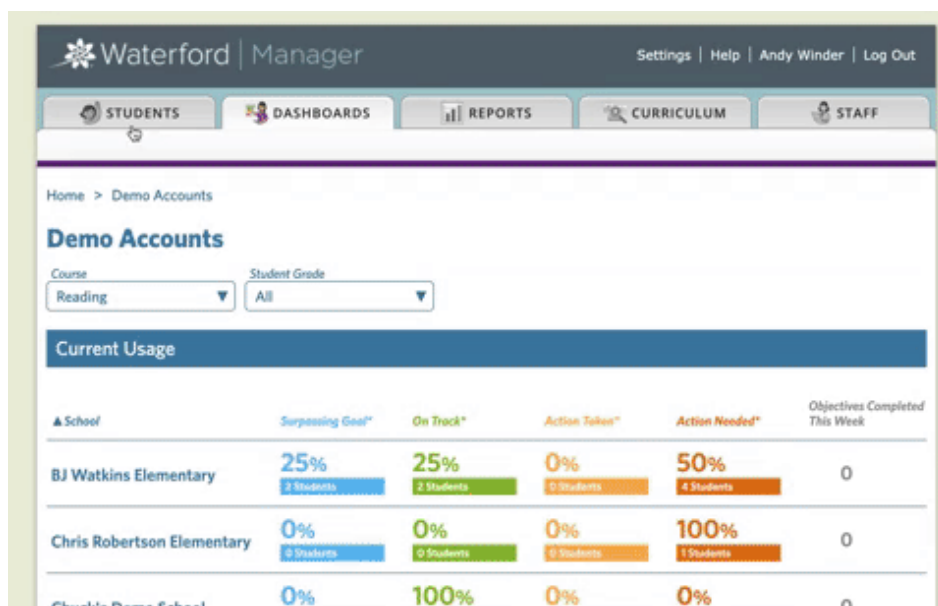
Waterford | Manager

Settings | Help | Andy Winder | Log Out

STUDENTS
DASHBOARDS
REPORTS
CURRICULUM
STAFF

Home > Demo Accounts

Demo Accounts

Course
Reading

Student Grade
All

Current Usage

| ▲School | Surpassing Goal* | On Track* | Action Taken* | Action Needed* | Objectives Completed This Week |
|---|---|---|---|---|---|
| BJ Watkins Elementary | 25% 2 Students | 25% 2 Students | 0% 0 Students | 50% 4 Students | 0 |
| Chris Robertson Elementary | 0% 0 Students | 0% 0 Students | 0% 0 Students | 100% 1 Students | 0 |
| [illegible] | 0% | 100% | 0% | 0% | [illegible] |